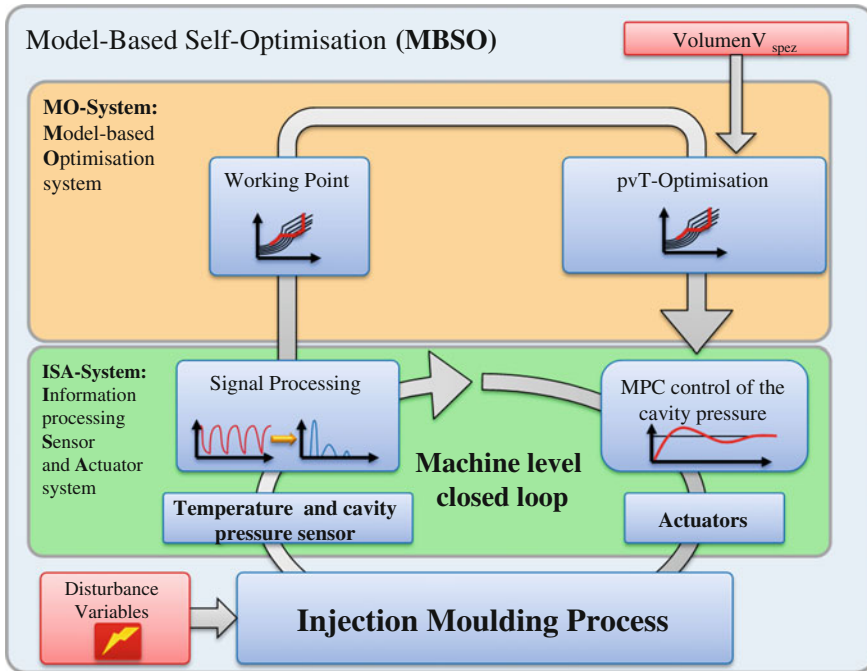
Model-Based Self-Optimisation (MBSO)

Volumen$V_{spez}$

MO-System: Model-based Optimisation system

Working Point

pvT-Optimisation

ISA-System: Information processing Sensor and Actuator system

Signal Processing

MPC control of the cavity pressure

Machine level closed loop

Temperature and cavity pressure sensor

Actuators

Disturbance Variables

Injection Moulding Process